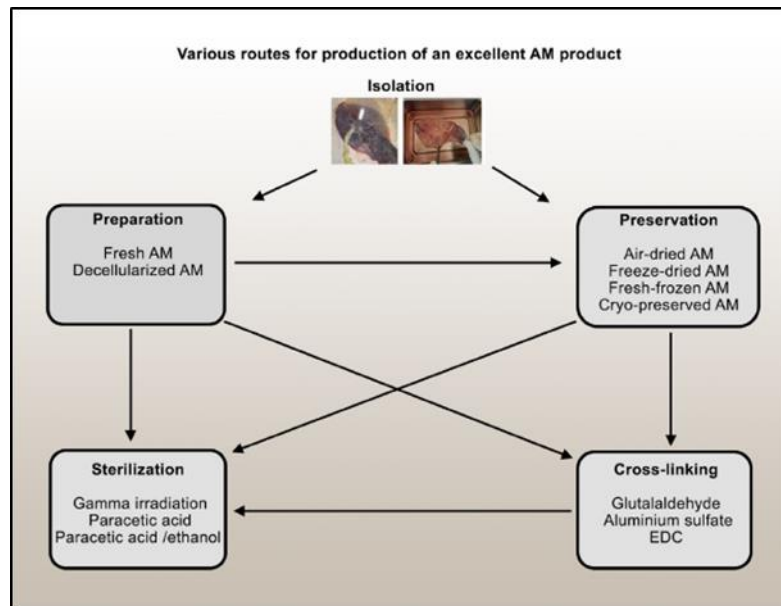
Various routes for production of an excellent AM product

Isolation

Preparation

Fresh AM
Decellularized AM

Preservation

Air-dried AM
Freeze-dried AM
Fresh-frozen AM
Cryo-preserved AM

Sterilization

Gamma irradiation
Paracetic acid
Paracetic acid /ethanol

Cross-linking

Glutalaldehyde
Aluminium sulfate
EDC